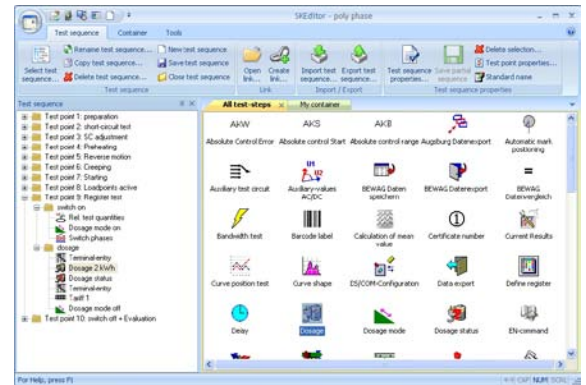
SKEditor - poly phase

Test sequence | Container | Tools

Select test sequence... | Rename test sequence... | Copy test sequence... | Delete test sequence... | New test sequence | Save test sequence | Close test sequence | Test sequence

Open link... | Create link... | Link

Import test sequence... | Export test sequence... | Import / Export

Test sequence properties... | Save partial sequence | Delete selection... | Test point properties... | Standard name | Test sequence properties

Test sequence

Test point 1: preparation
Test point 2: short-circuit test
Test point 3: S/C adjustment
Test point 4: Preheating
Test point 5: Reverse motion
Test point 6: Creeping
Test point 7: Starting
Test point 8: Loadpoints active
Test point 9: Register test
switch on
Rel. test quantities
Dosage mode on
Switch phases
dosage
Terminal-entry
Dosage 2 kWh
Dosage status
Terminal-entry
Tariff 1
Dosage mode off
Test point 10: switch off + Evaluation

All test-steps | My container

AKW | AKS | AKB
Absolute Control Error | Absolute control Start | Absolute control range | Augsburg Datenexport | Automatic mark positioning
Auxiliary test circuit | Auxiliary-values AC/DC | BEWAG Daten speichern | BEWAG Datenexport | BEWAG Datenvergleich
Bandwidth test | Barcode label | Calculation of mean value | Certificate number | Current Results
Curve position test | Curve shape | DS/COM-Configuration | Data export | Define register
Delay | Dosage | Dosage mode | Dosage status | EN-command

For Help, press F1 | CAP | NUM | SCRL